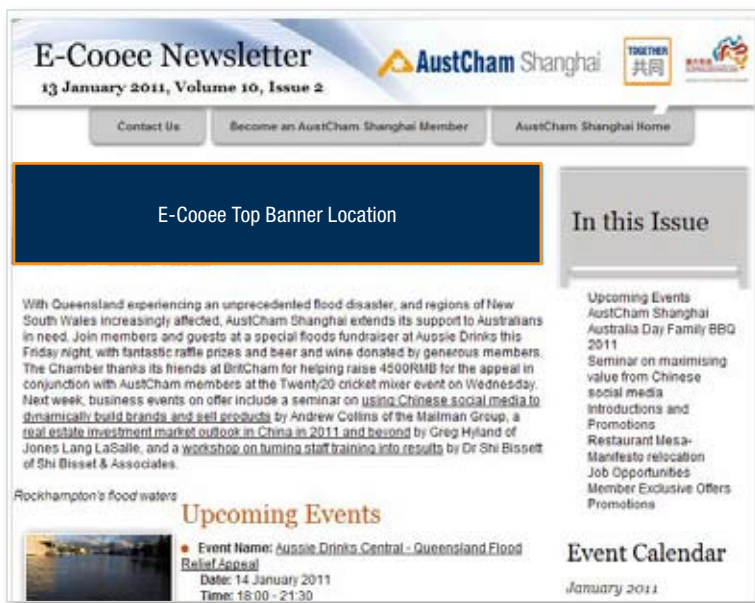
E-Cooee Newsletter

13 January 2011, Volume 10, Issue 2

AustCham Shanghai

TOGETHER 共同

Contact Us

Become an AustCham Shanghai Member

AustCham Shanghai Home

E-Cooee Top Banner Location

In this Issue

With Queensland experiencing an unprecedented flood disaster, and regions of New South Wales increasingly affected, AustCham Shanghai extends its support to Australians in need. Join members and guests at a special floods fundraiser at Aussie Drinks this Friday night, with fantastic raffle prizes and beer and wine donated by generous members. The Chamber thanks its friends at BritCham for helping raise 4500RMB for the appeal in conjunction with AustCham members at the Twenty20 cricket mixer event on Wednesday. Next week, business events on offer include a seminar on using Chinese social media to dynamically build brands and sell products by Andrew Collins of the Mailman Group, a real estate investment market outlook in China in 2011 and beyond by Greg Hyland of Jones Lang LaSalle, and a workshop on turning staff training into results by Dr Shi Bissett of Shi Bisset & Associates.

Upcoming Events
AustCham Shanghai Australia Day Family BBQ 2011
Seminar on maximising value from Chinese social media
Introductions and Promotions
Restaurant Mesa-Manifesto relocation
Job Opportunities
Member Exclusive Offers
Promotions

Rockhampton's flood waters

Upcoming Events

Event Name: Aussie Drinks Central - Queensland Flood Relief Appeal
Date: 14 January 2011
Time: 18:00 - 21:30

Event Calendar

January 2011